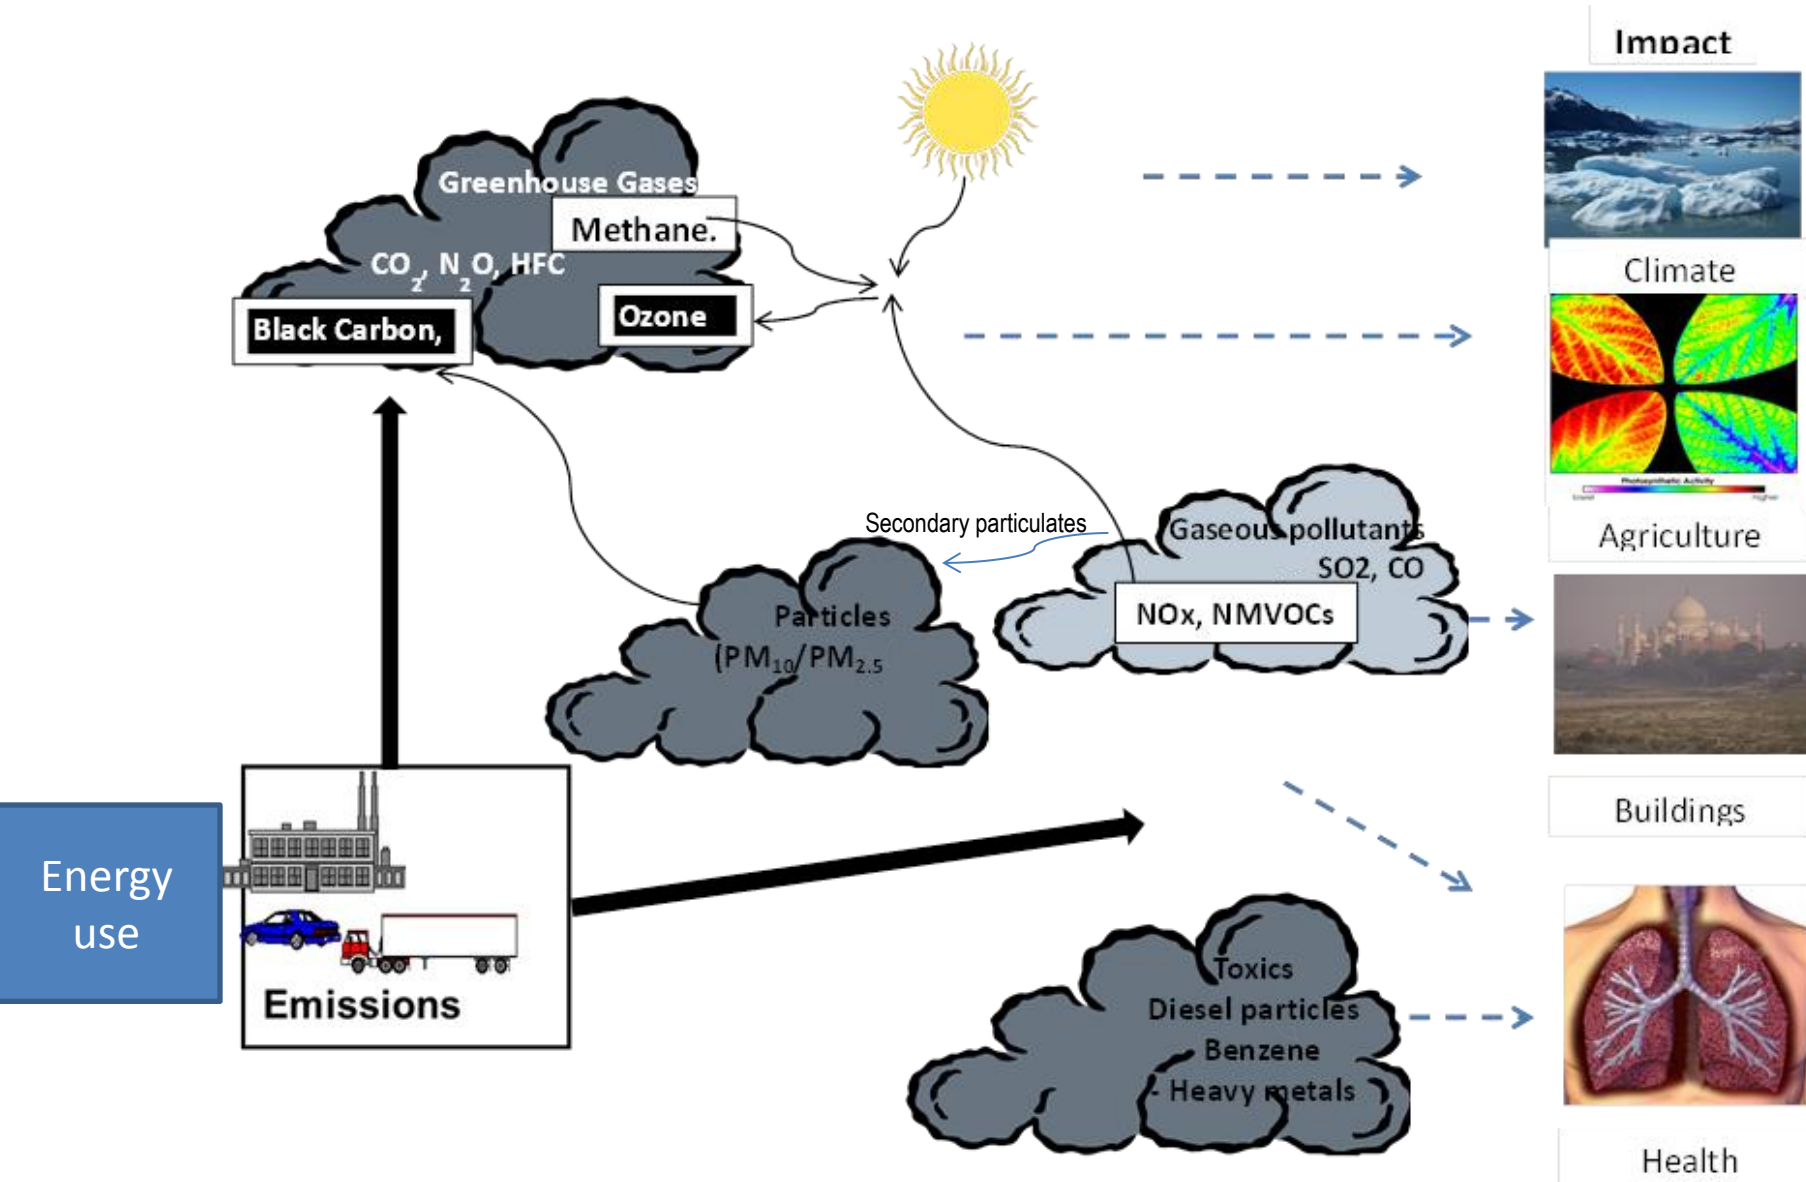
Impact

Greenhouse Gases

Methane.

$CO_2$, $N_2O$, HFC

Black Carbon,

Ozone

Climate

Secondary particulates

Gaseous pollutants
SO2, CO

NOx, NMVOCs

Particles
($PM_{10}$/$PM_{2.5}$

Agriculture

Buildings

Energy use

Emissions

Toxics
Diesel particles
Benzene
Heavy metals

Health